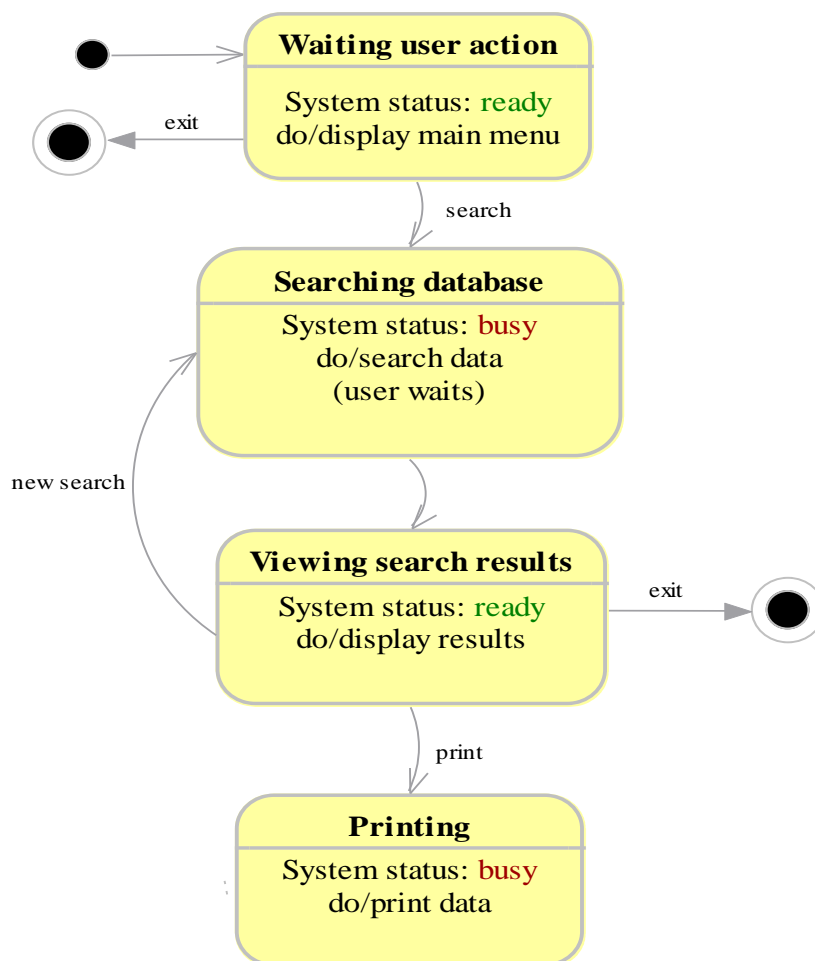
Waiting user action

System status: ready
do/display main menu

exit

search

Searching database

System status: busy
do/search data
(user waits)

new search

Viewing search results

System status: ready
do/display results

exit

print

Printing

System status: busy
do/print data